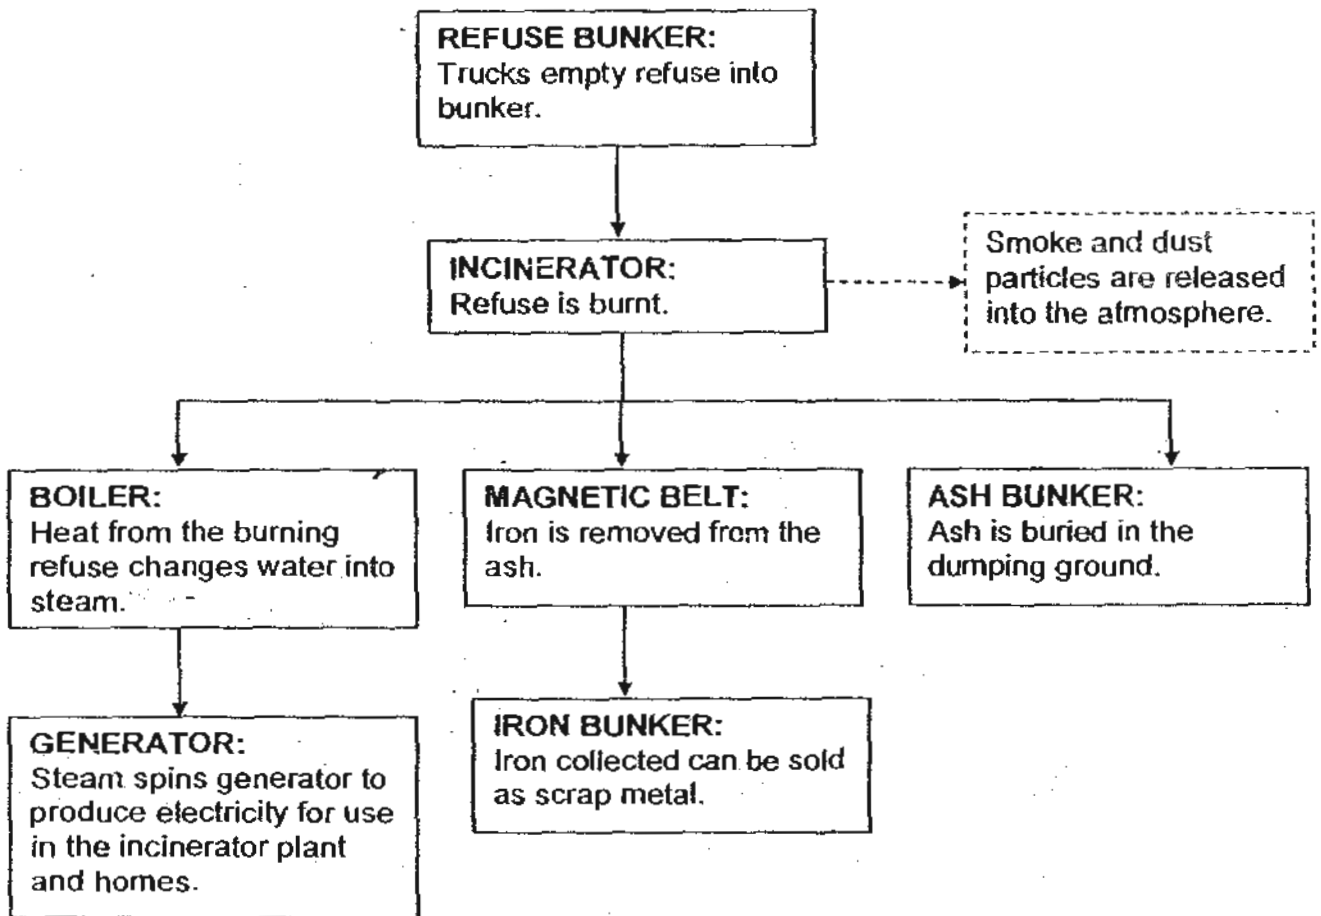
REFUSE BUNKER:
Trucks empty refuse into bunker.

INCINERATOR:
Refuse is burnt.

Smoke and dust particles are released into the atmosphere.

BOILER:
Heat from the burning refuse changes water into steam.

MAGNETIC BELT:
Iron is removed from the ash.

ASH BUNKER:
Ash is buried in the dumping ground.

GENERATOR:
Steam spins generator to produce electricity for use in the incinerator plant and homes.

IRON BUNKER:
Iron collected can be sold as scrap metal.